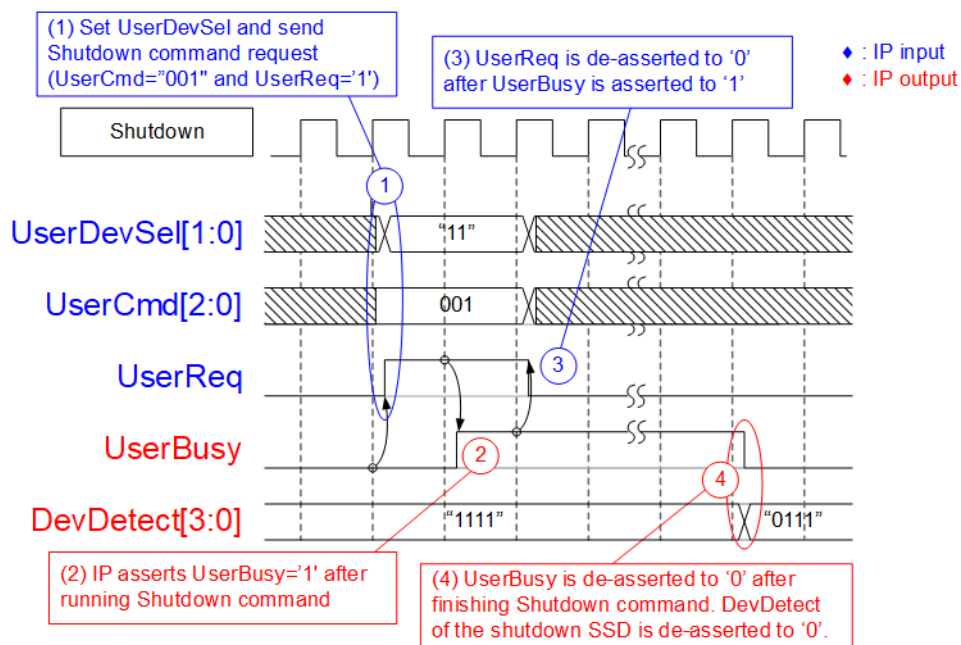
(1) Set UserDevSel and send Shutdown command request (UserCmd="001" and UserReq='1')

(3) UserReq is de-asserted to '0' after UserBusy is asserted to '1'

♦ : IP input
♦ : IP output

Shutdown

1

UserDevSel[1:0]

"11"

UserCmd[2:0]

001

UserReq

3

UserBusy

2

4

DevDetect[3:0]

"1111"

"0111"

(2) IP asserts UserBusy='1' after running Shutdown command

(4) UserBusy is de-asserted to '0' after finishing Shutdown command. DevDetect of the shutdown SSD is de-asserted to '0'.